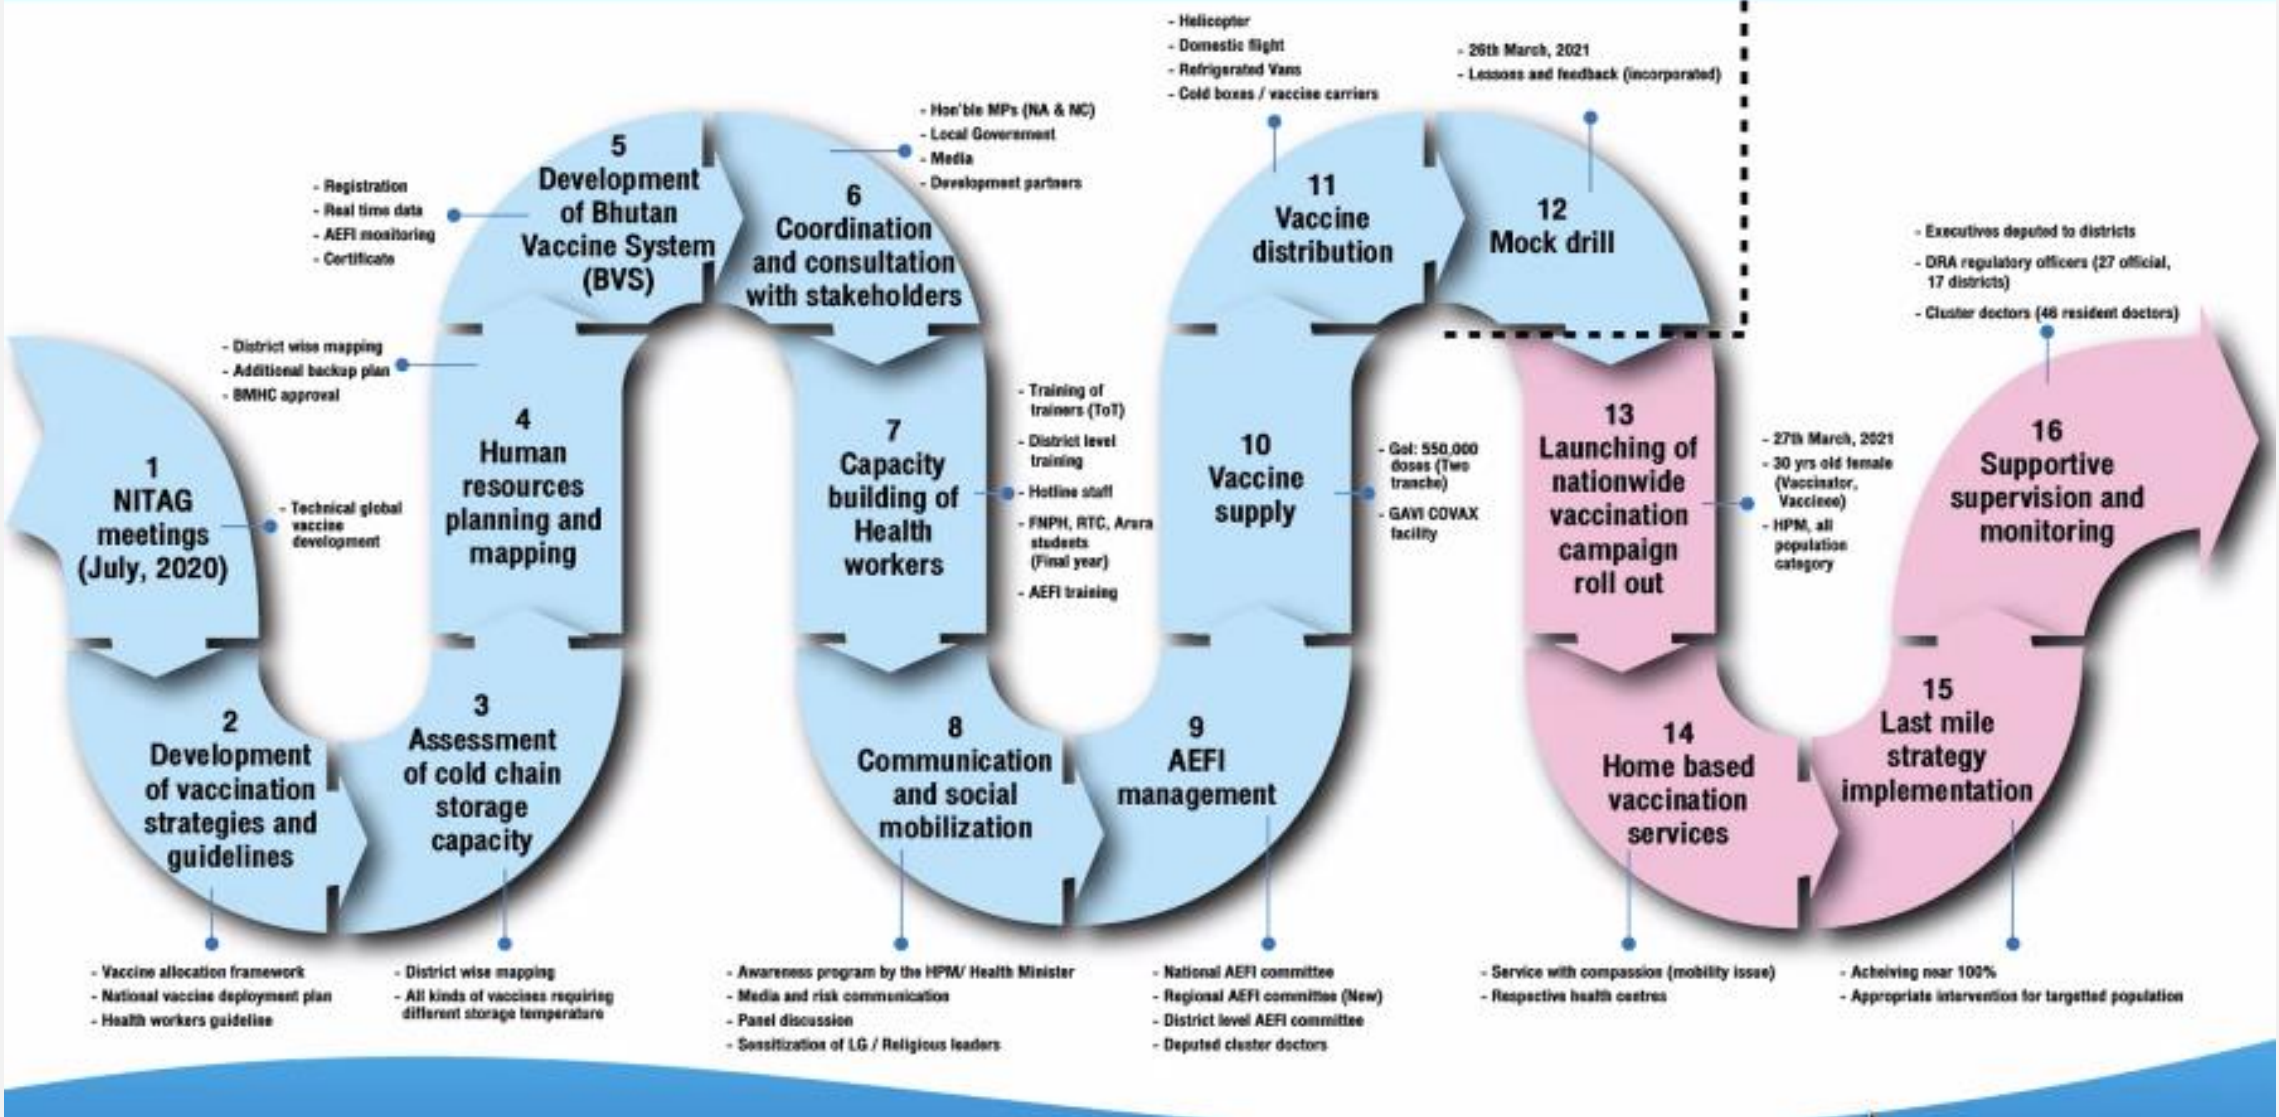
1
NITAG meetings (July, 2020)

- Technical global vaccine development

2
Development of vaccination strategies and guidelines

- Vaccine allocation framework
- National vaccine deployment plan
- Health workers guideline

3
Assessment of cold chain storage capacity

- District wise mapping
- All kinds of vaccines requiring different storage temperature

4
Human resources planning and mapping

- District wise mapping
- Additional backup plan
- BMHC approval

5
Development of Bhutan Vaccine System (BVS)

- Registration
- Real time data
- AEFI monitoring
- Certificate

6
Coordination and consultation with stakeholders

- Hon'ble MPs (NA & NC)
- Local Government
- Media
- Development partners

7
Capacity building of Health workers

- Training of trainers (ToT)
- District level training
- Hotline staff
- FNPH, RTC, Arura students (Final year)
- AEFI training

8
Communication and social mobilization

- Awareness program by the HPM/ Health Minister
- Media and risk communication
- Panel discussion
- Sensitization of LG / Religious leaders

9
AEFI management

- National AEFI committee
- Regional AEFI committee (New)
- District level AEFI committee
- Deputed cluster doctors

10
Vaccine supply

- GoI: 550,000 doses (Two tranche)
- GAVI COVAX facility

11
Vaccine distribution

- Helicopter
- Domestic flight
- Refrigerated Vans
- Cold boxes / vaccine carriers

12
Mock drill

- 26th March, 2021
- Lessons and feedback (incorporated)

13
Launching of nationwide vaccination campaign roll out

- 27th March, 2021
- 30 yrs old female (Vaccinator, Vaccinee)
- HPM, all population category

14
Home based vaccination services

- Service with compassion (mobility issue)
- Respective health centres

15
Last mile strategy implementation

- Acheiving near 100%
- Appropriate intervention for targetted population

16
Supportive supervision and monitoring

- Executives deputed to districts
- DRA regulatory officers (27 official, 17 districts)
- Cluster doctors (46 resident doctors)